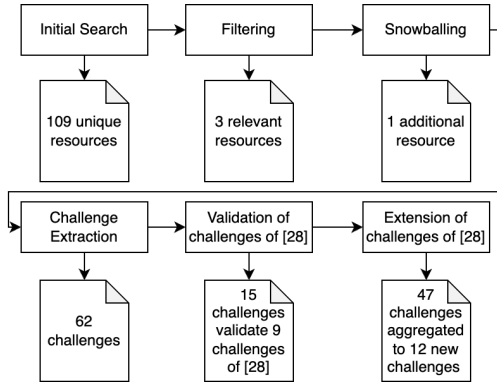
Initial Search

109 unique resources

Filtering

3 relevant resources

Snowballing

1 additional resource

Challenge Extraction

62 challenges

Validation of challenges of [28]

15 challenges validate 9 challenges of [28]

Extension of challenges of [28]

47 challenges aggregated to 12 new challenges